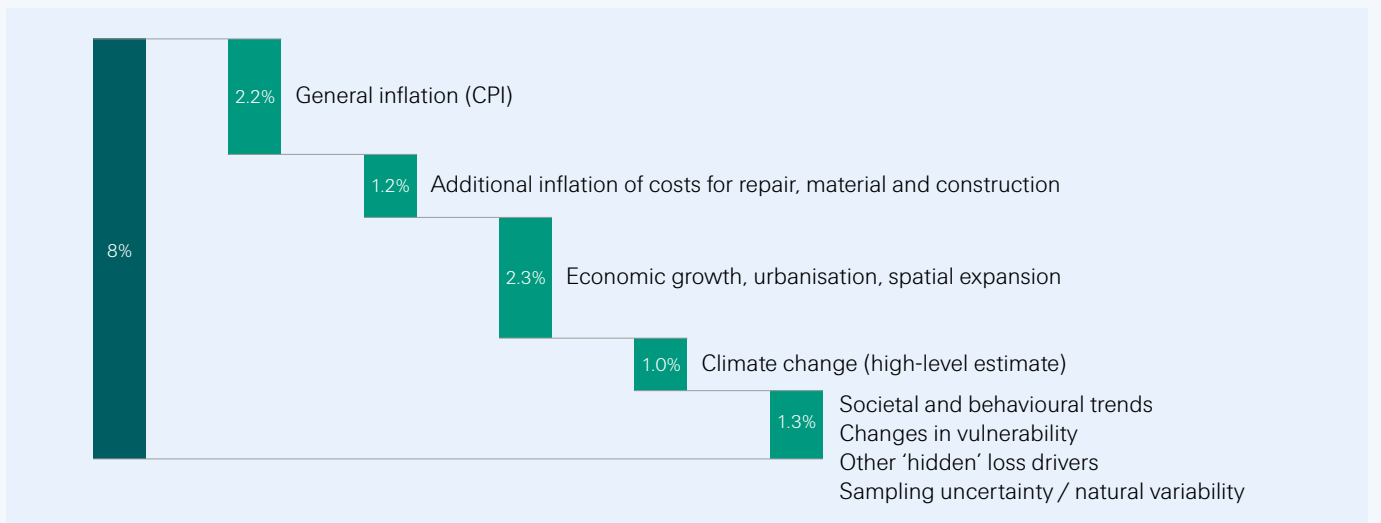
8%

2.2% General inflation (CPI)

1.2% Additional inflation of costs for repair, material and construction

2.3% Economic growth, urbanisation, spatial expansion

1.0% Climate change (high-level estimate)

1.3% Societal and behavioural trends
Changes in vulnerability
Other 'hidden' loss drivers
Sampling uncertainty / natural variability